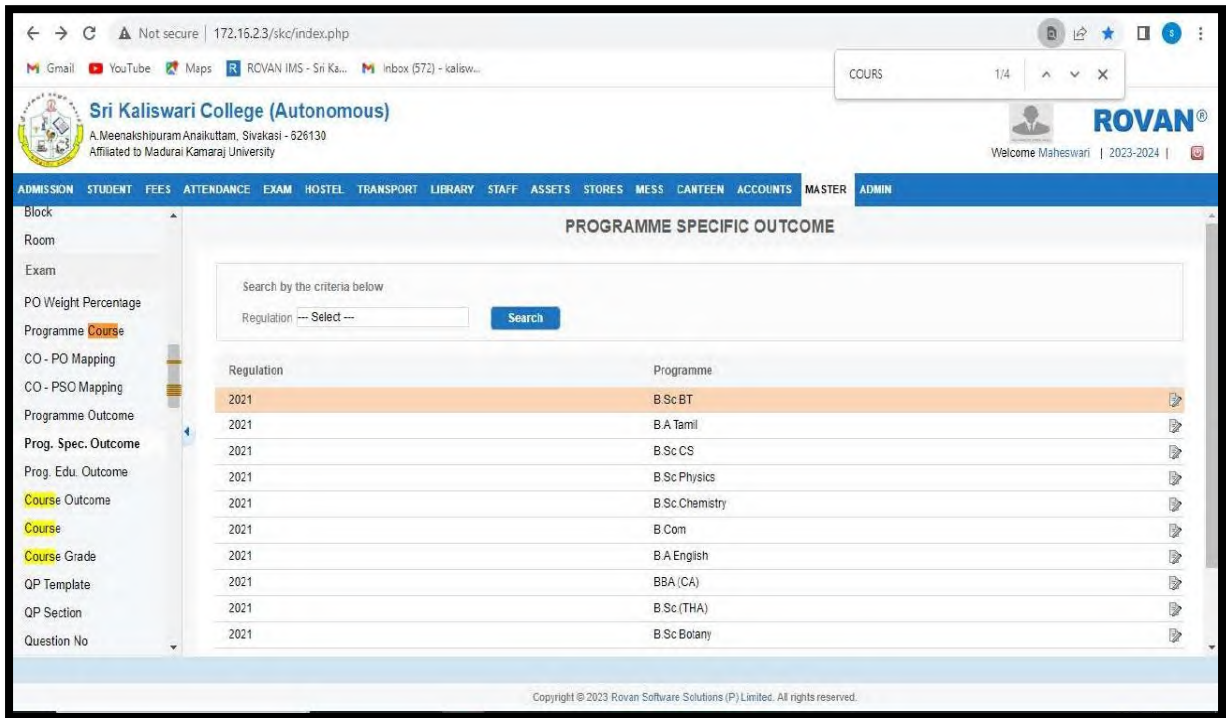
Not secure | 172.16.2.3/skc/index.php

Gmail YouTube Maps ROVAN IMS - Sri Ka... Inbox (572) - kalisw...

COURS 1/4

Sri Kaliswari College (Autonomous)
A.Meenakshipuram Anaikuttam, Sivakasi - 626130
Affiliated to Madurai Kamaraj University

ROVAN®
Welcome Maheswari | 2023-2024 |

ADMISSION STUDENT FEES ATTENDANCE EXAM HOSTEL TRANSPORT LIBRARY STAFF ASSETS STORES MESS CANTEEN ACCOUNTS MASTER ADMIN

Block
Room
Exam
PO Weight Percentage
Programme Course
CO - PO Mapping
CO - PSO Mapping
Programme Outcome
Prog. Spec. Outcome
Prog. Edu. Outcome
Course Outcome
Course
Course Grade
QP Template
QP Section
Question No

PROGRAMME SPECIFIC OUTCOME

Search by the criteria below
Regulation --- Select --- Search

| Regulation | Programme |
|---|---|
| 2021 | B.Sc BT |
| 2021 | B.A Tamil |
| 2021 | B.Sc CS |
| 2021 | B.Sc Physics |
| 2021 | B.Sc Chemistry |
| 2021 | B.Com |
| 2021 | B.A English |
| 2021 | BBA (CA) |
| 2021 | B.Sc (THA) |
| 2021 | B.Sc Botany |

Copyright © 2023 Rovan Software Solutions (P) Limited. All rights reserved.